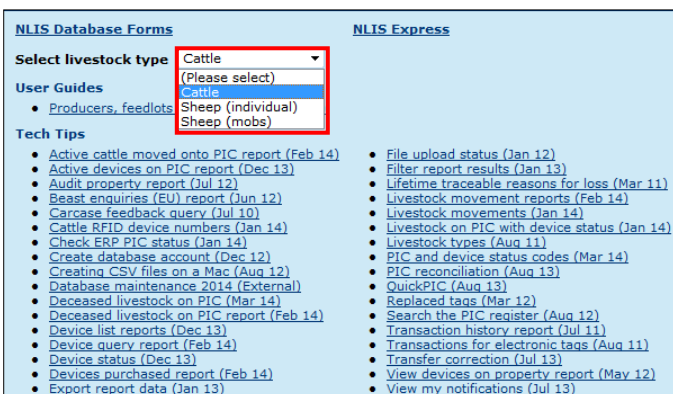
NLIS Database Forms

NLIS Express

Select livestock type Cattle

(Please select)
Cattle
Sheep (individual)
Sheep (mobs)

User Guides

- Producers, feedlots

Tech Tips

- Active cattle moved onto PIC report (Feb 14)
- Active devices on PIC report (Dec 13)
- Audit property report (Jul 12)
- Beast enquiries (EU) report (Jun 12)
- Carcase feedback query (Jul 10)
- Cattle RFID device numbers (Jan 14)
- Check ERP PIC status (Jan 14)
- Create database account (Dec 12)
- Creating CSV files on a Mac (Aug 12)
- Database maintenance 2014 (External)
- Deceased livestock on PIC (Mar 14)
- Deceased livestock on PIC report (Feb 14)
- Device list reports (Dec 13)
- Device query report (Feb 14)
- Device status (Dec 13)
- Devices purchased report (Feb 14)
- Export report data (Jan 13)

- File upload status (Jan 12)
- Filter report results (Jan 13)
- Lifetime traceable reasons for loss (Mar 11)
- Livestock movement reports (Feb 14)
- Livestock movements (Jan 14)
- Livestock on PIC with device status (Jan 14)
- Livestock types (Aug 11)
- PIC and device status codes (Mar 14)
- PIC reconciliation (Aug 13)
- QuickPIC (Aug 13)
- Replaced tags (Mar 12)
- Search the PIC register (Aug 12)
- Transaction history report (Jul 11)
- Transactions for electronic tags (Aug 11)
- Transfer correction (Jul 13)
- View devices on property report (May 12)
- View my notifications (Jul 13)